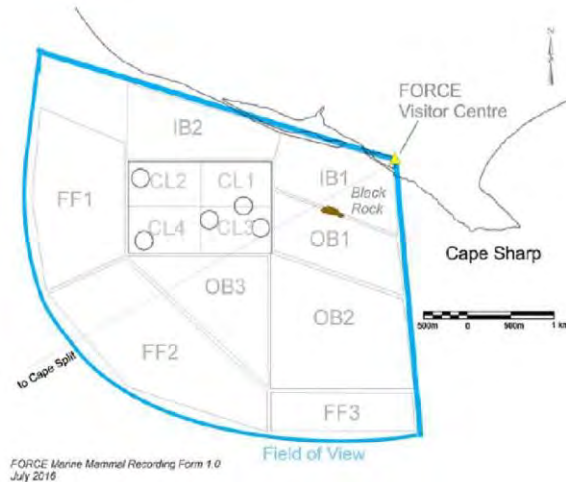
N

FORCE Visitor Centre

IB2

IB1

Black Rock

FF1

CL2

CL1

CL4

CL3

OB1

Cape Sharp

OB3

OB2

500m 0 500m 1 km

to Cape Split

FF2

FF3

Field of View

FORCE Marine Mammal Recording Form 1.0
July 2016